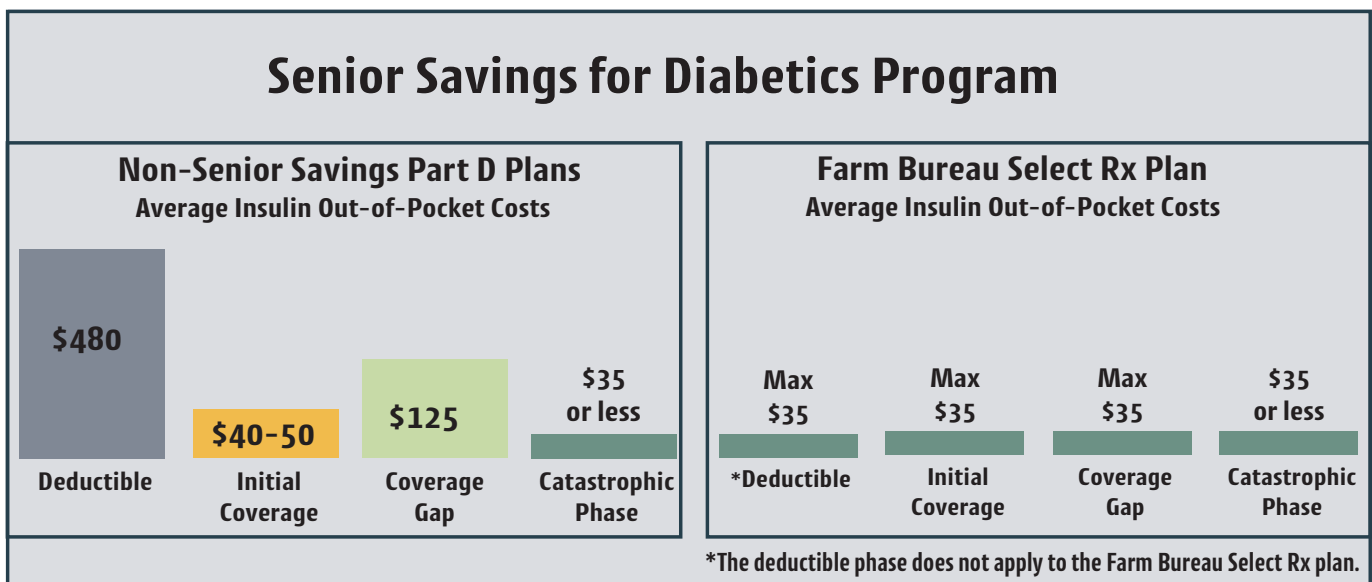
Senior Savings for Diabetics Program

Non-Senior Savings Part D Plans
Average Insulin Out-of-Pocket Costs

$480
Deductible

$40-50
Initial Coverage

$125
Coverage Gap

$35 or less
Catastrophic Phase

Farm Bureau Select Rx Plan
Average Insulin Out-of-Pocket Costs

Max $35
*Deductible

Max $35
Initial Coverage

Max $35
Coverage Gap

$35 or less
Catastrophic Phase

*The deductible phase does not apply to the Farm Bureau Select Rx plan.